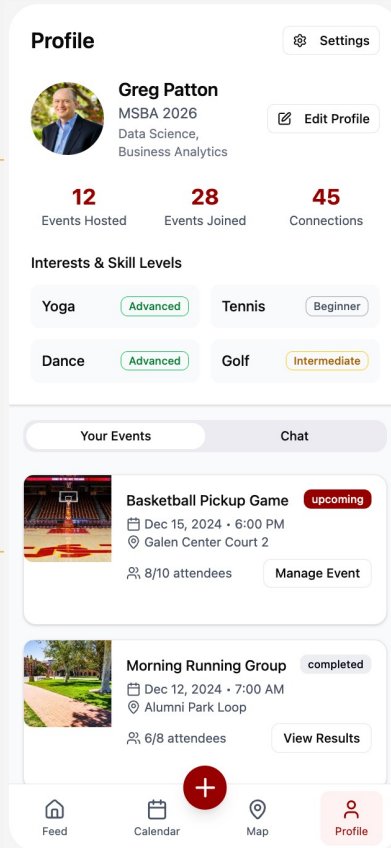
Profile

Settings

Greg Patton
MSBA 2026
Data Science, Business Analytics

Edit Profile

12
Events Hosted

28
Events Joined

45
Connections

Interests & Skill Levels

Yoga Advanced

Tennis Beginner

Dance Advanced

Golf Intermediate

Your Events

Chat

Basketball Pickup Game upcoming
Dec 15, 2024 • 6:00 PM
Galen Center Court 2
8/10 attendees
Manage Event

Morning Running Group completed
Dec 12, 2024 • 7:00 AM
Alumni Park Loop
6/8 attendees
View Results

+

Feed

Calendar

Map

Profile